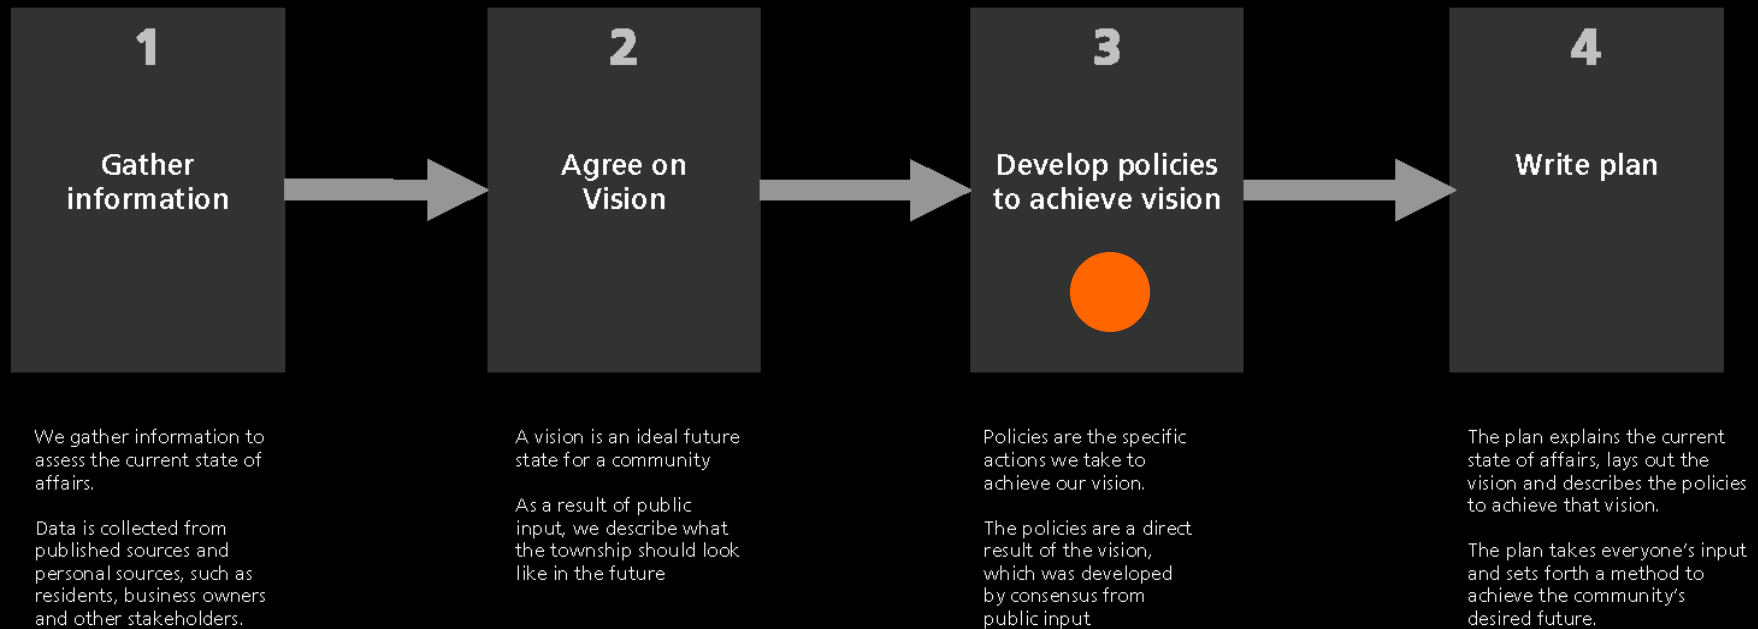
1

Gather information

2

Agree on Vision

3

Develop policies to achieve vision

4

Write plan

We gather information to assess the current state of affairs.

Data is collected from published sources and personal sources, such as residents, business owners and other stakeholders.

A vision is an ideal future state for a community

As a result of public input, we describe what the township should look like in the future

Policies are the specific actions we take to achieve our vision.

The policies are a direct result of the vision, which was developed by consensus from public input

The plan explains the current state of affairs, lays out the vision and describes the policies to achieve that vision.

The plan takes everyone's input and sets forth a method to achieve the community's desired future.